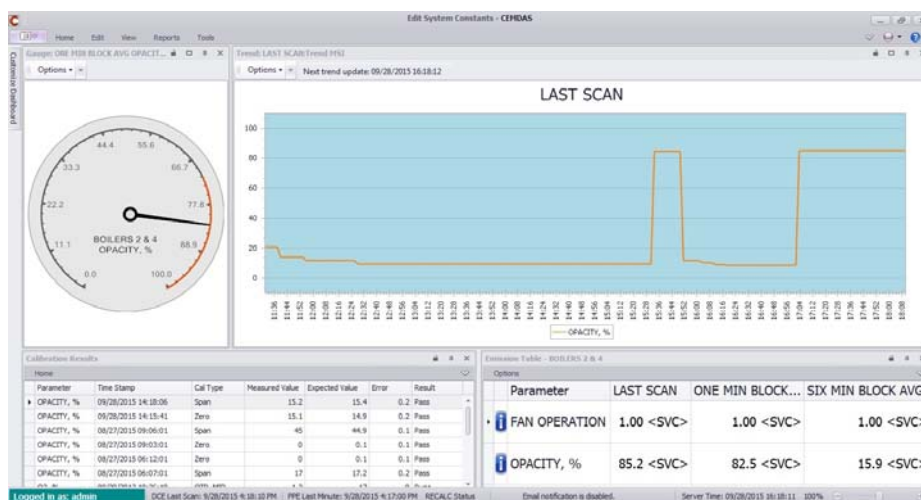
Edit System Constants - CEMDAS

Home Edit View Reports Tools

Customize Dashboard

Gauge: ONE MIN BLOCK AVG OPACIT...

Options

44.4 55.6 33.3 66.7 22.2 77.8 11.1 88.9 0.0 100.0

BOILERS 2 & 4
OPACITY, %

Trend: LAST SCAN Trend MSI

Options Next trend update: 09/28/2015 16:18:12

LAST SCAN

100
80
60
40
20
0

11:36 11:44 11:52 12:00 12:08 12:16 12:24 12:32 12:40 12:48 12:56 13:04 13:12 13:20 13:28 13:36 13:44 13:52 14:00 14:08 14:16 14:24 14:32 14:40 14:48 14:56 15:04 15:12 15:20 15:28 15:36 15:44 15:52 16:00 16:08 16:16 16:24 16:32 16:40 16:48 16:56 17:04 17:12 17:20 17:28 17:36 17:44 17:52 18:00 18:08

OPACITY, %

Calibration Results

Home

| Parameter | Time Stamp | Cal Type | Measured Value | Expected Value | Error | Result |
|---|---|---|---|---|---|---|
| OPACITY, % | 09/28/2015 14:18:06 | Span | 15.2 | 15.4 | 0.2 | Pass |
| OPACITY, % | 09/28/2015 14:15:41 | Zero | 15.1 | 14.9 | 0.2 | Pass |
| OPACITY, % | 08/27/2015 09:06:01 | Span | 45 | 44.9 | 0.1 | Pass |
| OPACITY, % | 08/27/2015 09:03:01 | Zero | 0 | 0.1 | 0.1 | Pass |
| OPACITY, % | 08/27/2015 06:12:01 | Zero | 0 | 0.1 | 0.1 | Pass |
| OPACITY, % | 08/27/2015 06:07:01 | Span | 17 | 17.2 | 0.2 | Pass |

Emission Table - BOILERS 2 & 4

Options

| Parameter | LAST SCAN | ONE MIN BLOCK... | SIX MIN BLOCK AVG |
|---|---|---|---|
| FAN OPERATION | 1.00 <SVC> | 1.00 <SVC> | 1.00 <SVC> |
| OPACITY, % | 85.2 <SVC> | 82.5 <SVC> | 15.9 <SVC> |

Logged in as: admin DCE Last Scan: 9/28/2015 4:18:10 PM PPE Last Minute: 9/28/2015 4:17:00 PM RECALC Status Email notification is disabled. Server Time: 09/28/2015 16:18:11 100%